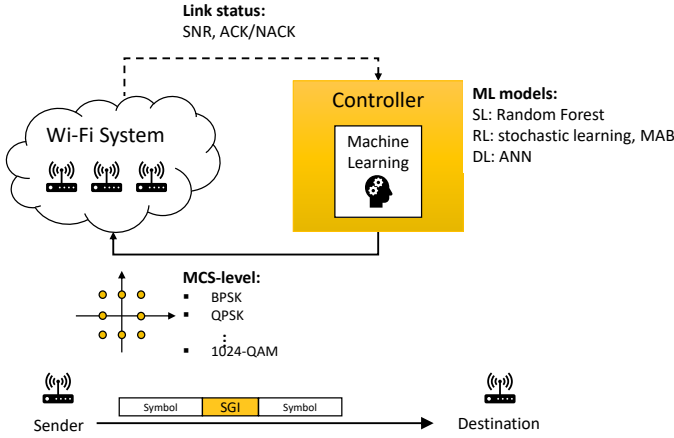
**Link status:**
SNR, ACK/NACK

Wi-Fi System

Controller

Machine Learning

**ML models:**
SL: Random Forest
RL: stochastic learning, MAB
DL: ANN

**MCS-level:**
▪ BPSK
▪ QPSK
⋮
▪ 1024-QAM

Symbol | SGI | Symbol

Sender

Destination